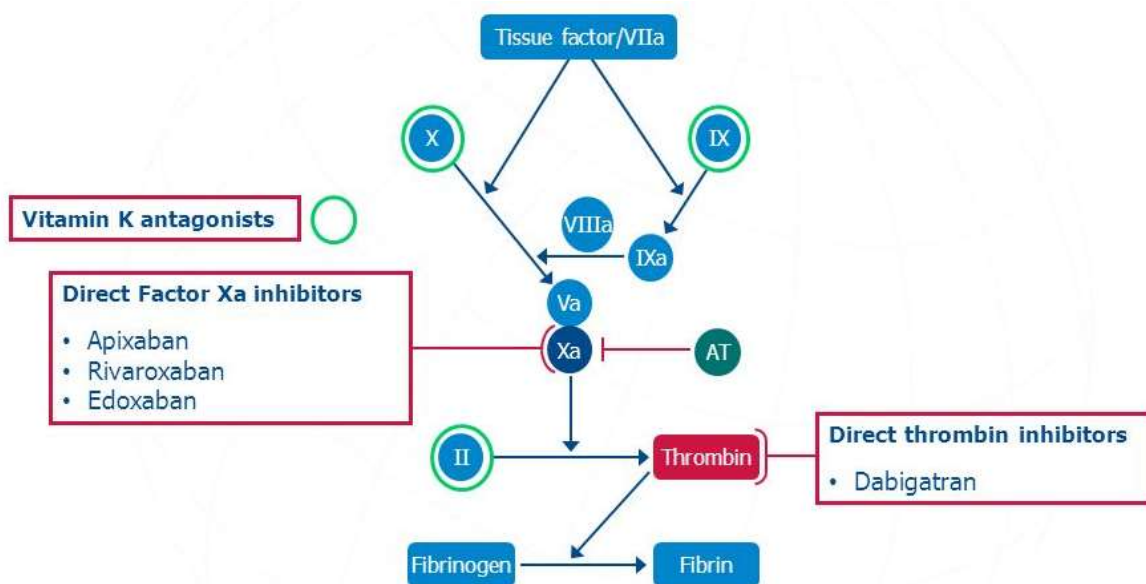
Tissue factor/VIIa

X

IX

Vitamin K antagonists

VIIIa

IXa

Direct Factor Xa inhibitors

- Apixaban
- Rivaroxaban
- Edoxaban

Va

Xa

AT

II

Thrombin

Direct thrombin inhibitors

- Dabigatran

Fibrinogen

Fibrin